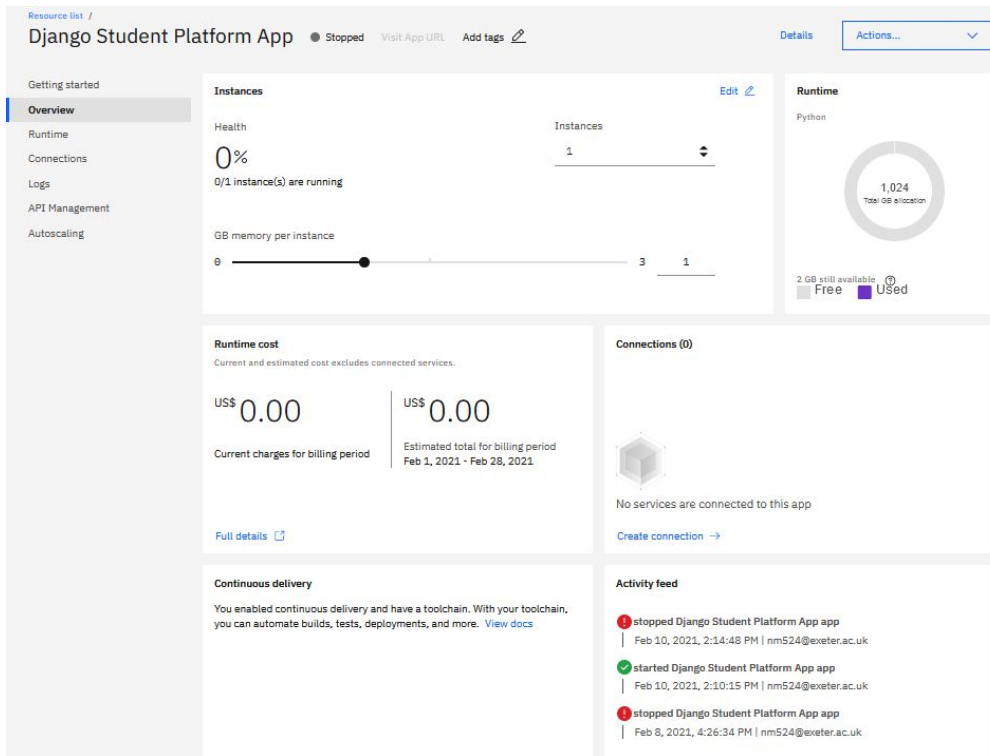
Resource list /

Django Student Platform App Stopped Visit App URL Add tags

Details Actions...

Getting started
Overview
Runtime
Connections
Logs
API Management
Autoscaling

Instances
Edit

Health
0%
0/1 instance(s) are running

Instances
1

GB memory per instance
0 3 1

Runtime
Python

1,024
Total GB allocation

2 GB still available
Free Used

Runtime cost
Current and estimated cost excludes connected services.

US$ 0.00
Current charges for billing period

US$ 0.00
Estimated total for billing period
Feb 1, 2021 - Feb 28, 2021

Full details

Connections (0)

No services are connected to this app

Create connection →

Continuous delivery
You enabled continuous delivery and have a toolchain. With your toolchain, you can automate builds, tests, deployments, and more. View docs

Activity feed

stopped Django Student Platform App app
Feb 10, 2021, 2:14:48 PM | nm524@exeter.ac.uk

started Django Student Platform App app
Feb 10, 2021, 2:10:15 PM | nm524@exeter.ac.uk

stopped Django Student Platform App app
Feb 8, 2021, 4:26:34 PM | nm524@exeter.ac.uk